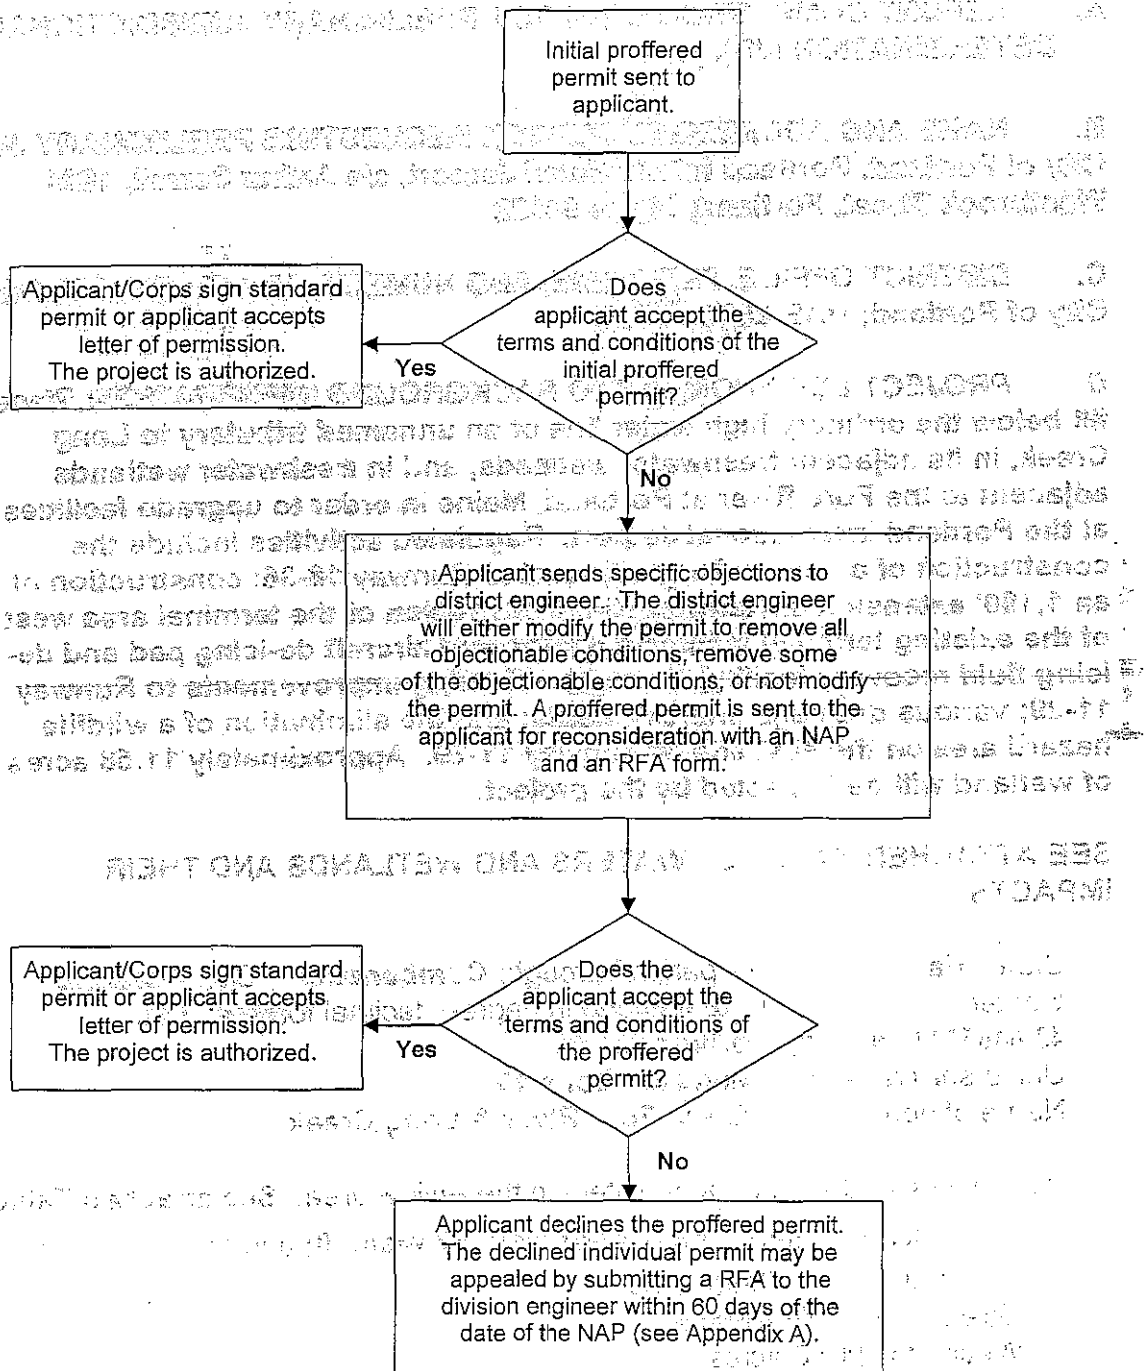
Initial proffered permit sent to applicant.

Does applicant accept the terms and conditions of the initial proffered permit?

Yes

Applicant/Corps sign standard permit or applicant accepts letter of permission. The project is authorized.

No

Applicant sends specific objections to district engineer. The district engineer will either modify the permit to remove all objectionable conditions, remove some of the objectionable conditions, or not modify the permit. A proffered permit is sent to the applicant for reconsideration with an NAP and an RFA form.

Does the applicant accept the terms and conditions of the proffered permit?

Yes

Applicant/Corps sign standard permit or applicant accepts letter of permission. The project is authorized.

No

Applicant declines the proffered permit. The declined individual permit may be appealed by submitting a RFA to the division engineer within 60 days of the date of the NAP (see Appendix A).